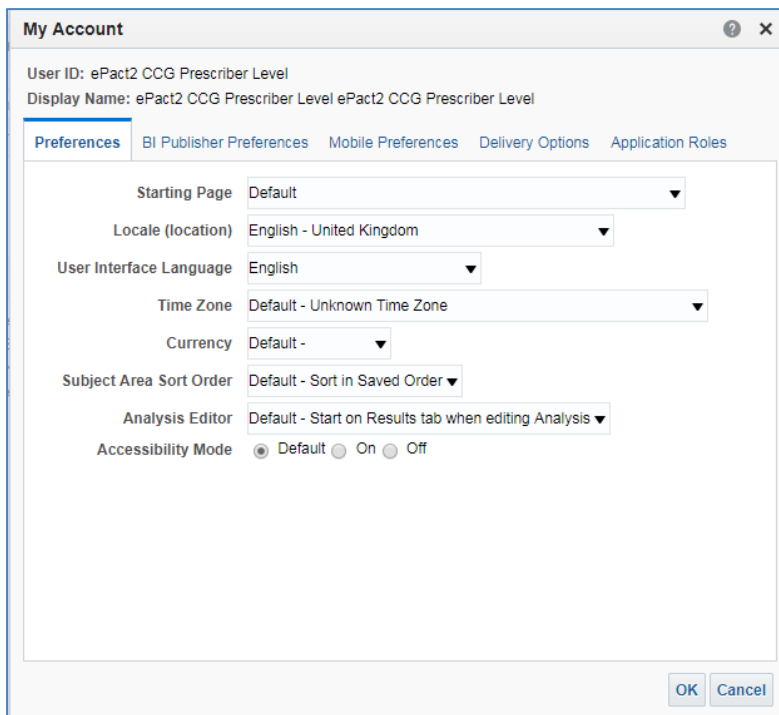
My Account

User ID: ePact2 CCG Prescriber Level
Display Name: ePact2 CCG Prescriber Level ePact2 CCG Prescriber Level

Preferences | BI Publisher Preferences | Mobile Preferences | Delivery Options | Application Roles

Starting Page: Default
Locale (location): English - United Kingdom
User Interface Language: English
Time Zone: Default - Unknown Time Zone
Currency: Default -
Subject Area Sort Order: Default - Sort in Saved Order
Analysis Editor: Default - Start on Results tab when editing Analysis
Accessibility Mode: Default On Off

OK Cancel